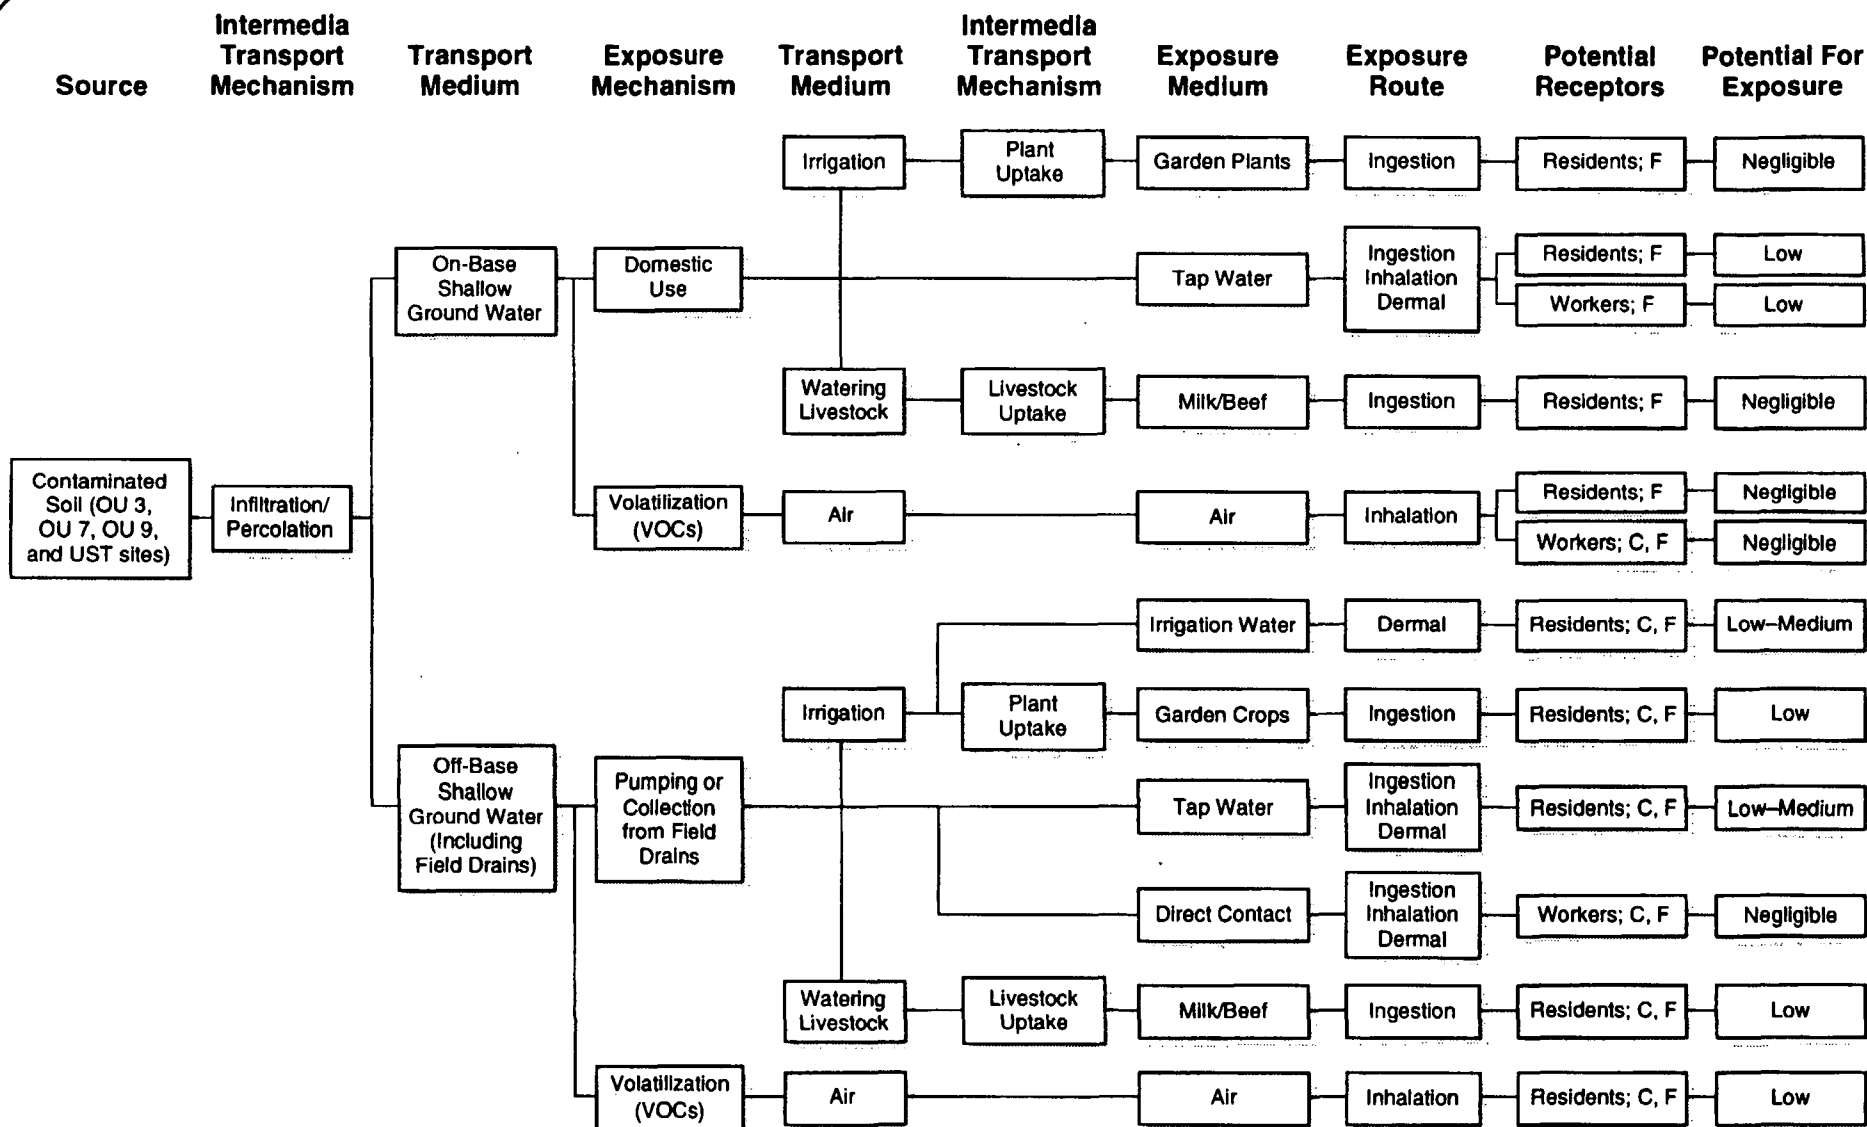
Source

Intermedia Transport Mechanism

Transport Medium

Exposure Mechanism

Transport Medium

Intermedia Transport Mechanism

Exposure Medium

Exposure Route

Potential Receptors

Potential For Exposure

Irrigation

Plant Uptake

Garden Plants

Ingestion

Residents; F

Negligible

On-Base Shallow Ground Water

Domestic Use

Tap Water

Ingestion Inhalation Dermal

Residents; F

Low

Workers; F

Low

Watering Livestock

Livestock Uptake

Milk/Beef

Ingestion

Residents; F

Negligible

Contaminated Soil (OU 3, OU 7, OU 9, and UST sites)

Infiltration/ Percolation

Volatilization (VOCs)

Air

Air

Inhalation

Residents; F

Negligible

Workers; C, F

Negligible

Irrigation Water

Dermal

Residents; C, F

Low–Medium

Irrigation

Plant Uptake

Garden Crops

Ingestion

Residents; C, F

Low

Off-Base Shallow Ground Water (Including Field Drains)

Pumping or Collection from Field Drains

Tap Water

Ingestion Inhalation Dermal

Residents; C, F

Low–Medium

Direct Contact

Ingestion Inhalation Dermal

Workers; C, F

Negligible

Watering Livestock

Livestock Uptake

Milk/Beef

Ingestion

Residents; C, F

Low

Volatilization (VOCs)

Air

Air

Inhalation

Residents; C, F

Low